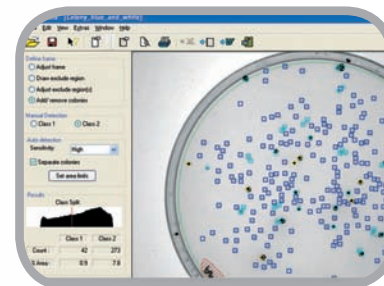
[Colony_blue_and_white]
File Edit View Extras Window Help
Define frame
Adjust frame
Draw exclude region
Adjust exclude region(s)
Add/ remove colonies
Manual Detection
Class 1
Class 2
Auto detection
Sensitivity: High
Separate colonies
Set area limits
Results
Class Split
| | Class 1 | Class 2 |
|---|---|---|
| Count: | 42 | 273 |
| % Area: | 0.9 | 7.6 |